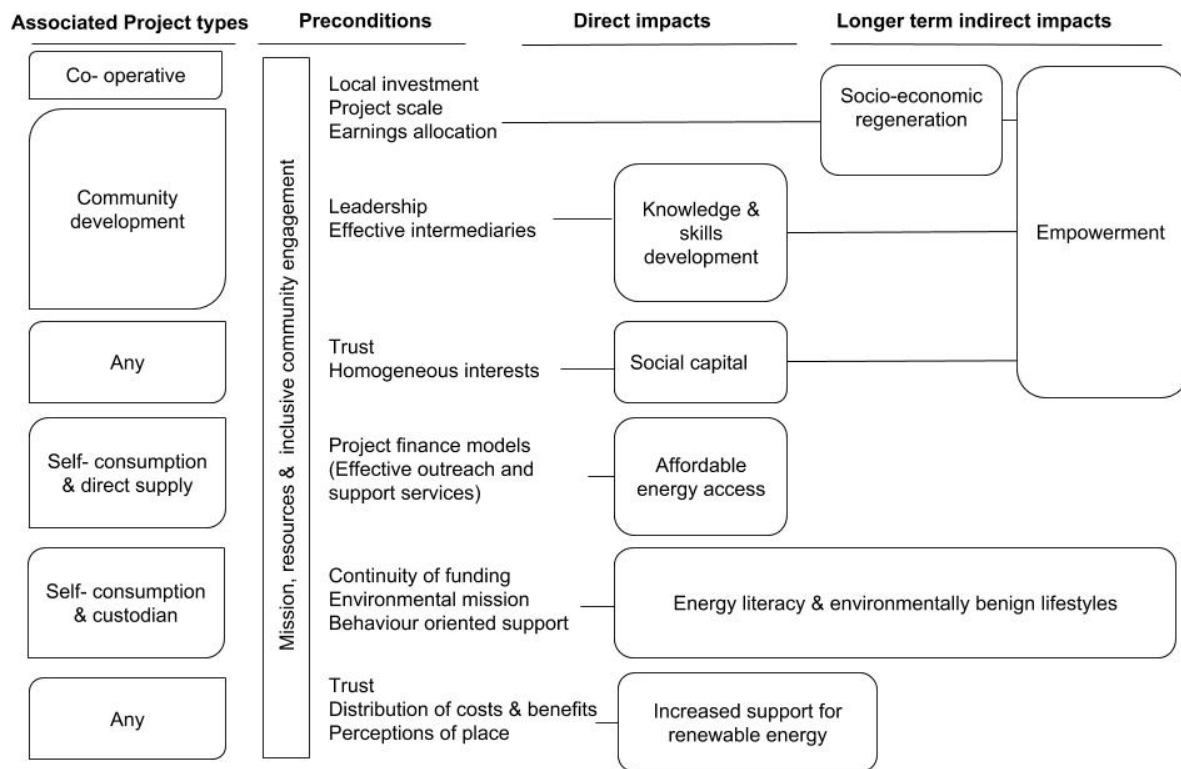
Associated Project types | Preconditions | Direct impacts | Longer term indirect impacts

Co- operative

Community development

Any

Self- consumption & direct supply

Self- consumption & custodian

Any

Mission, resources & inclusive community engagement

Local investment
Project scale
Earnings allocation

Socio-economic regeneration

Leadership
Effective intermediaries

Knowledge & skills development

Empowerment

Trust
Homogeneous interests

Social capital

Project finance models (Effective outreach and support services)

Affordable energy access

Continuity of funding
Environmental mission
Behaviour oriented support

Energy literacy & environmentally benign lifestyles

Trust
Distribution of costs & benefits
Perceptions of place

Increased support for renewable energy